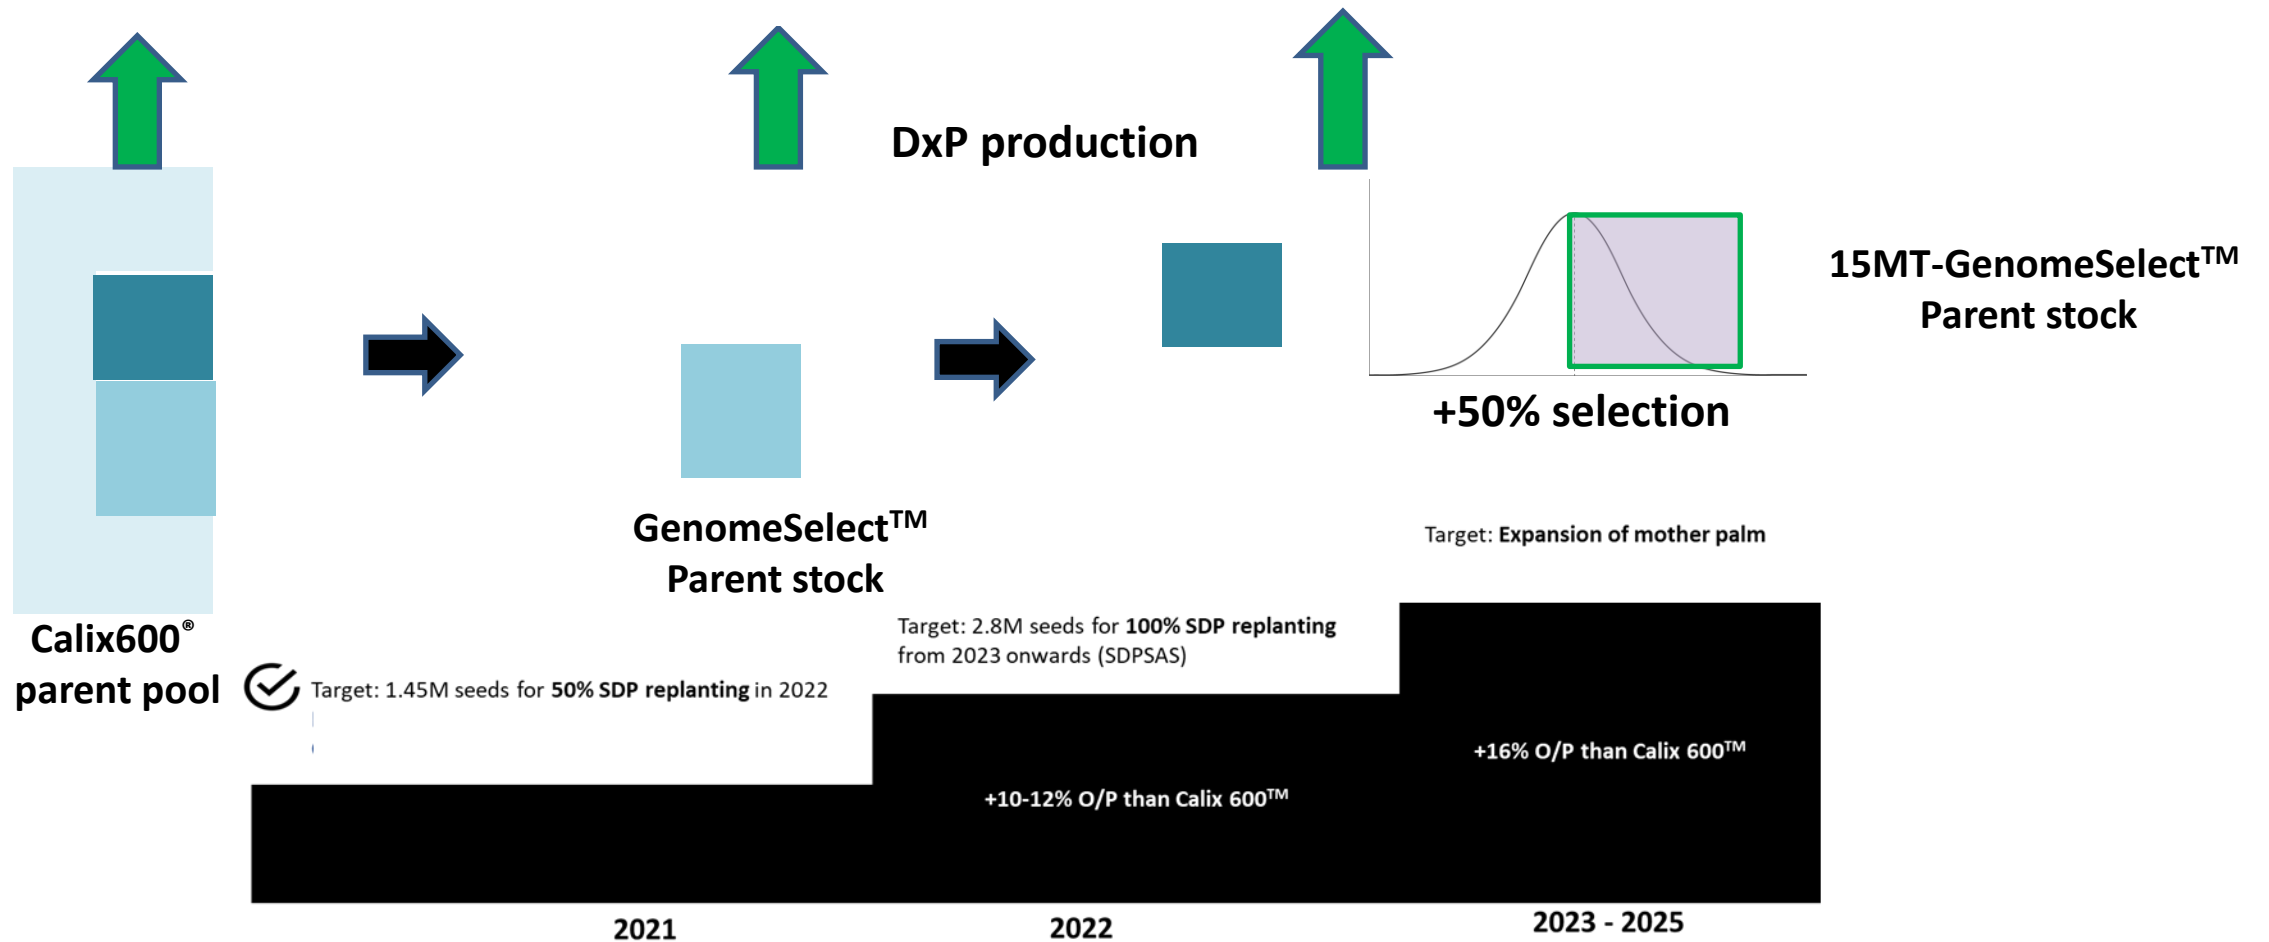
DxP production

15MT-GenomeSelect™ Parent stock

+50% selection

GenomeSelect™ Parent stock

Target: Expansion of mother palm

Calix600® parent pool

Target: 2.8M seeds for **100% SDP replanting** from 2023 onwards (SDPSAS)

Target: 1.45M seeds for **50% SDP replanting** in 2022

+16% O/P than Calix 600™

+10-12% O/P than Calix 600™

2021

2022

2023 - 2025